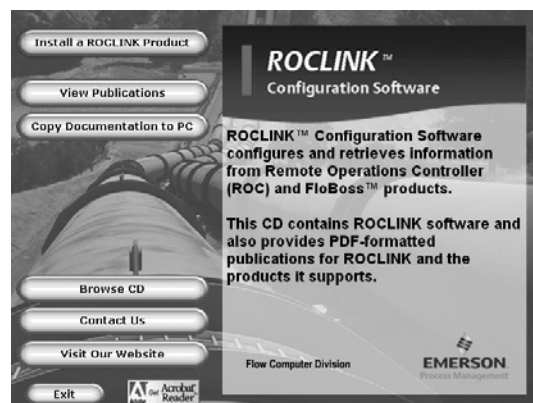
Install a ROCLINK Product

View Publications

Copy Documentation to PC

ROCLINK™

Configuration Software

ROCLINK™ Configuration Software configures and retrieves information from Remote Operations Controller (ROC) and FloBoss™ products.

This CD contains ROCLINK software and also provides PDF-formatted publications for ROCLINK and the products it supports.

Browse CD

Contact Us

Visit Our Website

Exit

Get Acrobat Reader

Flow Computer Division

EMERSON.
Process Management